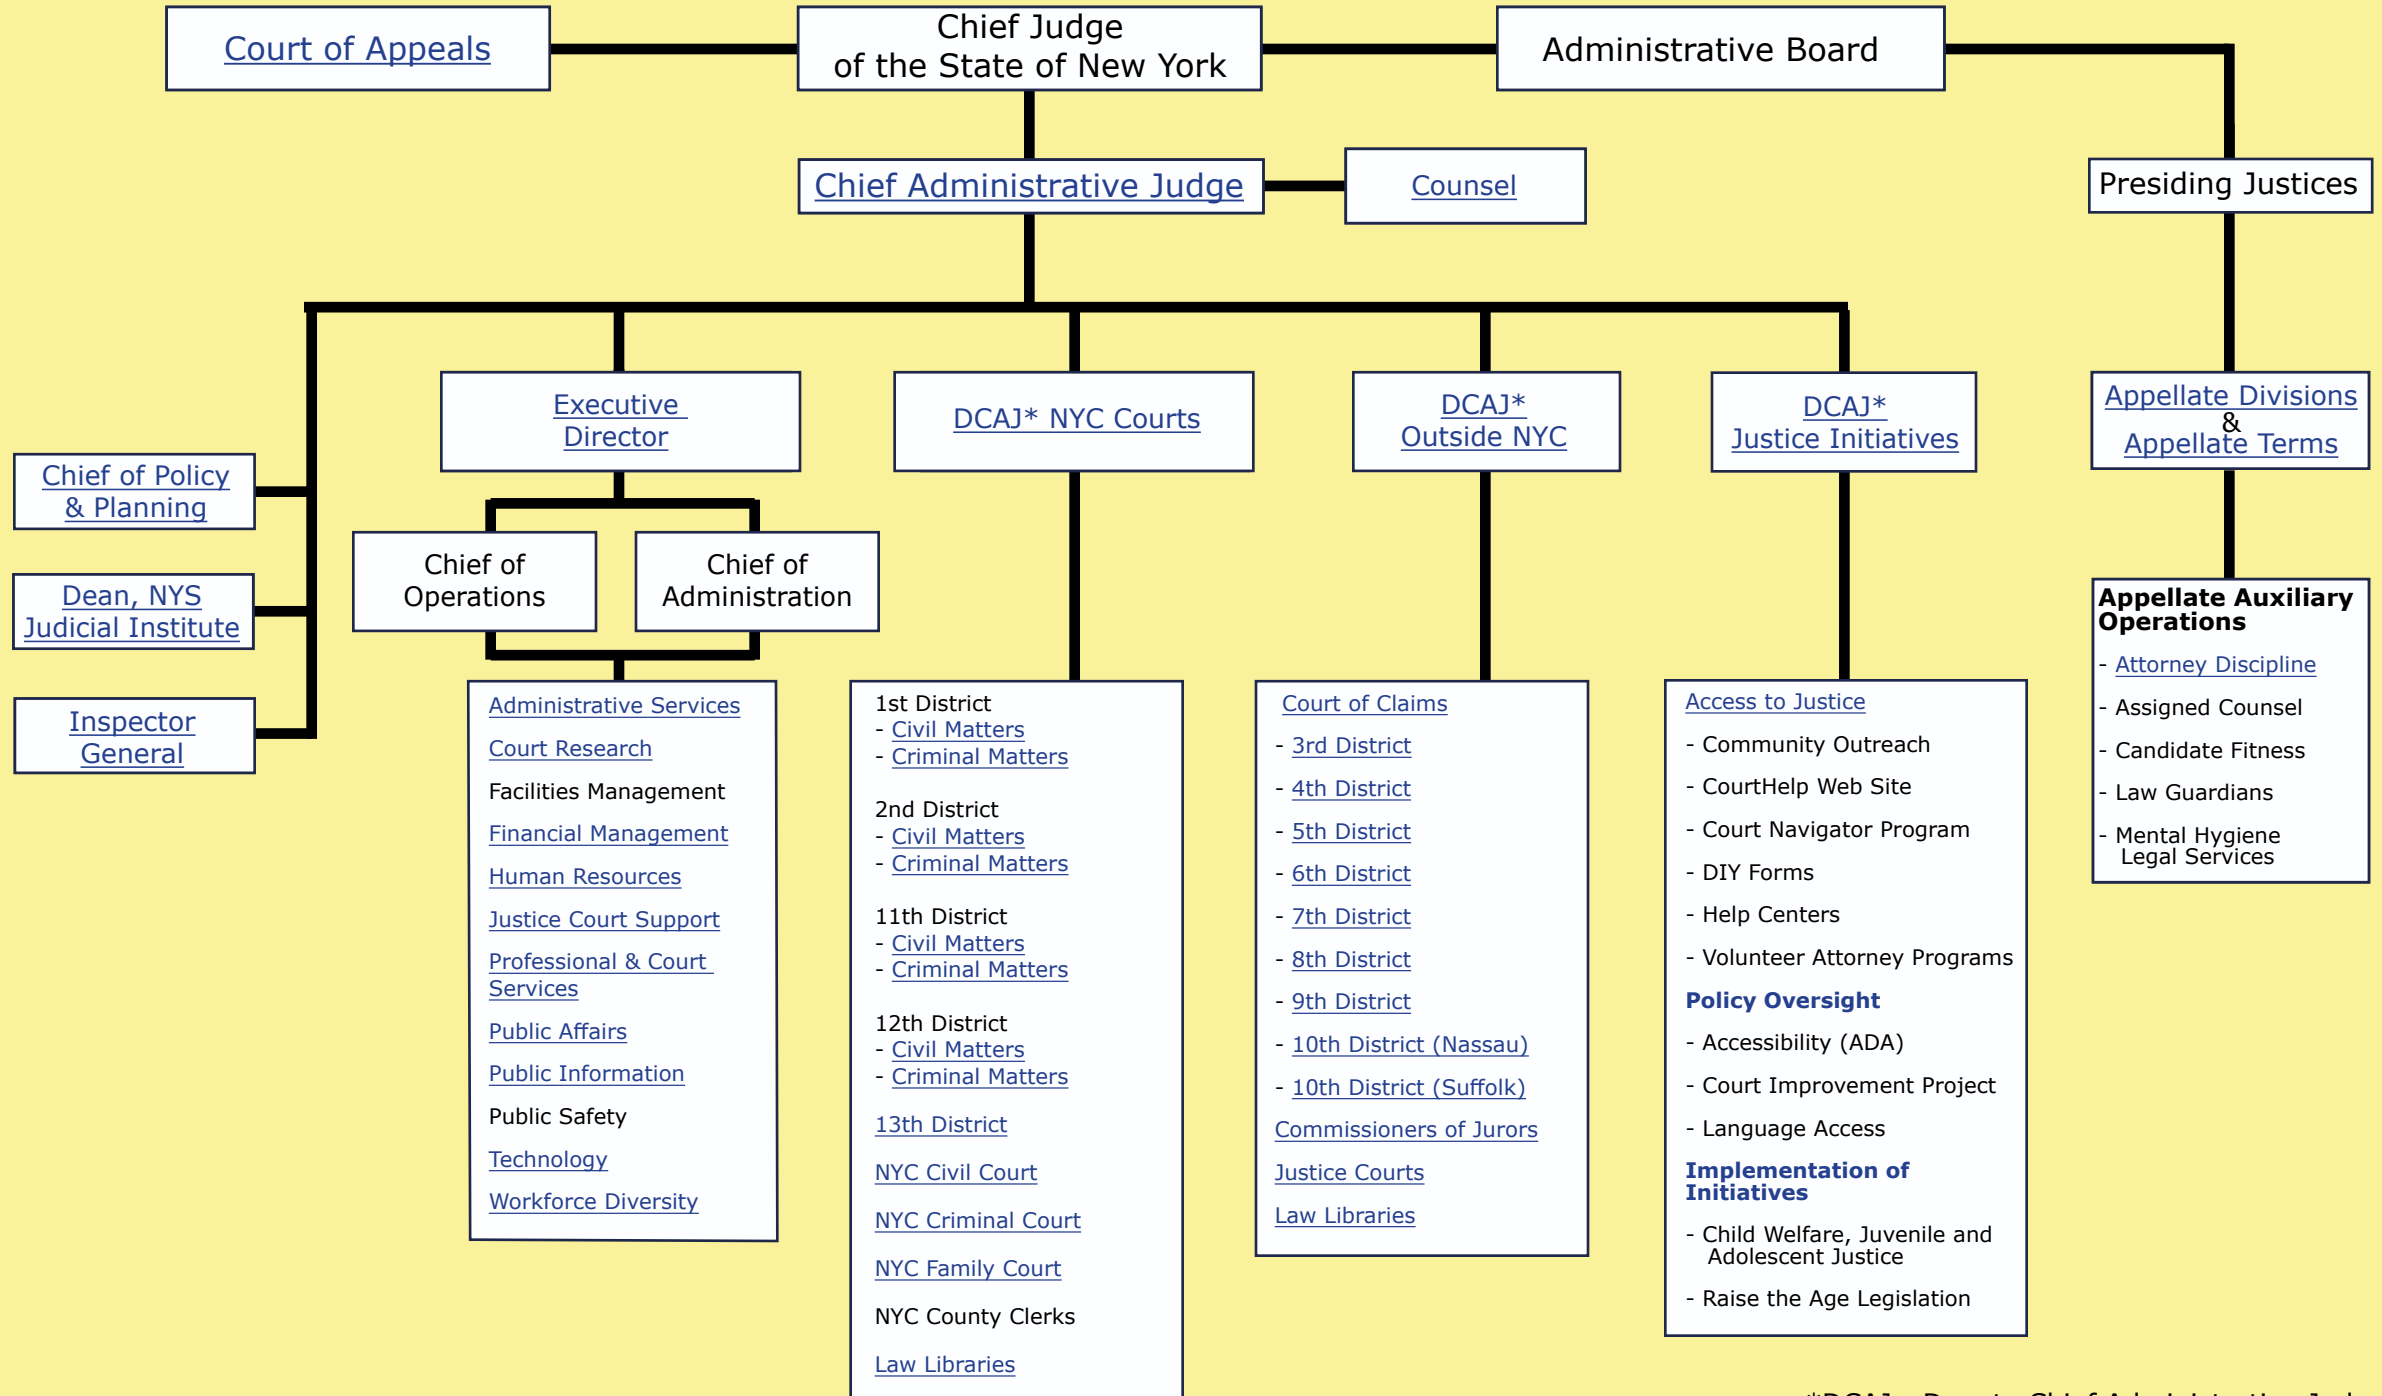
Court of Appeals

Chief Judge of the State of New York

Administrative Board

Chief Administrative Judge

Counsel

Presiding Justices

Chief of Policy & Planning

Dean, NYS Judicial Institute

Inspector General

Executive Director

Chief of Operations

Chief of Administration

Administrative Services
Court Research
Facilities Management
Financial Management
Human Resources
Justice Court Support
Professional & Court Services
Public Affairs
Public Information
Public Safety
Technology
Workforce Diversity

DCAJ* NYC Courts

1st District
- Civil Matters
- Criminal Matters

2nd District
- Civil Matters
- Criminal Matters

11th District
- Civil Matters
- Criminal Matters

12th District
- Civil Matters
- Criminal Matters

13th District

NYC Civil Court

NYC Criminal Court

NYC Family Court

NYC County Clerks

Law Libraries

DCAJ* Outside NYC

Court of Claims
- 3rd District
- 4th District
- 5th District
- 6th District
- 7th District
- 8th District
- 9th District
- 10th District (Nassau)
- 10th District (Suffolk)
Commissioners of Jurors
Justice Courts
Law Libraries

DCAJ* Justice Initiatives

Access to Justice
- Community Outreach
- CourtHelp Web Site
- Court Navigator Program
- DIY Forms
- Help Centers
- Volunteer Attorney Programs
Policy Oversight
- Accessibility (ADA)
- Court Improvement Project
- Language Access
Implementation of Initiatives
- Child Welfare, Juvenile and Adolescent Justice
- Raise the Age Legislation

Appellate Divisions & Appellate Terms

Appellate Auxiliary Operations
- Attorney Discipline
- Assigned Counsel
- Candidate Fitness
- Law Guardians
- Mental Hygiene Legal Services

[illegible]